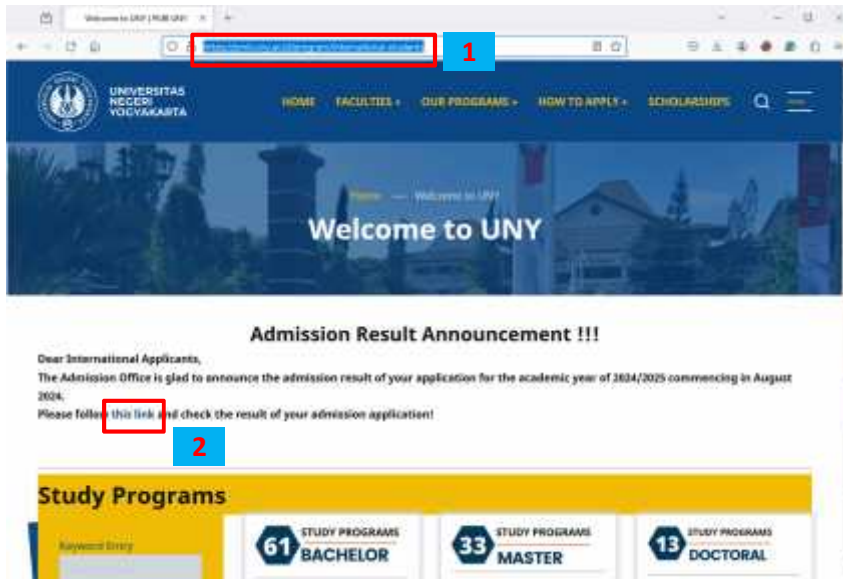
Welcome to UNY | PMB UNY

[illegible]

1

UNIVERSITAS NEGERI YOGYAKARTA

HOME FACULTIES OUR PROGRAMS HOW TO APPLY SCHOLARSHIPS

Home — Welcome to UNY

Welcome to UNY

Admission Result Announcement !!!

Dear International Applicants,

The Admission Office is glad to announce the admission result of your application for the academic year of 2024/2025 commencing in August 2024.

Please follow this link and check the result of your admission application!

2

Study Programs

Keyword Entry

61 STUDY PROGRAMS BACHELOR

33 STUDY PROGRAMS MASTER

13 STUDY PROGRAMS DOCTORAL